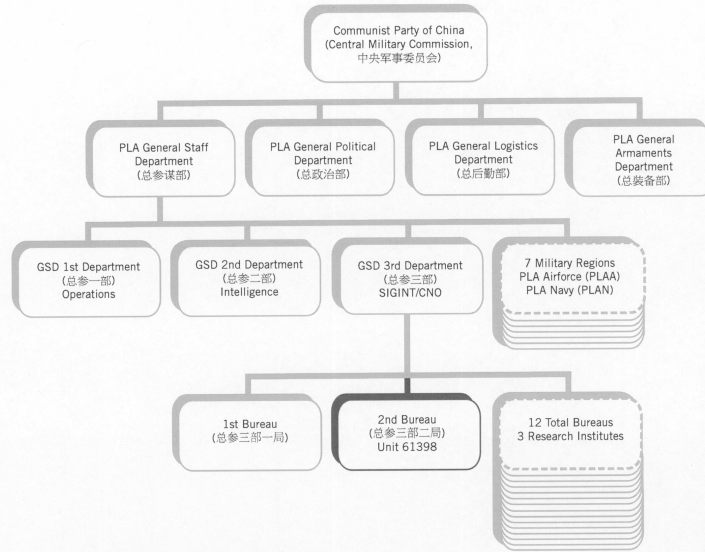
Communist Party of China
(Central Military Commission,
中央军事委员会)

PLA General Staff Department
(总参谋部)

PLA General Political Department
(总政治部)

PLA General Logistics Department
(总后勤部)

PLA General Armaments Department
(总装备部)

GSD 1st Department
(总参一部)
Operations

GSD 2nd Department
(总参二部)
Intelligence

GSD 3rd Department
(总参三部)
SIGINT/CNO

7 Military Regions
PLA Airforce (PLAA)
PLA Navy (PLAN)

1st Bureau
(总参三部一局)

2nd Bureau
(总参三部二局)
Unit 61398

12 Total Bureaus
3 Research Institutes